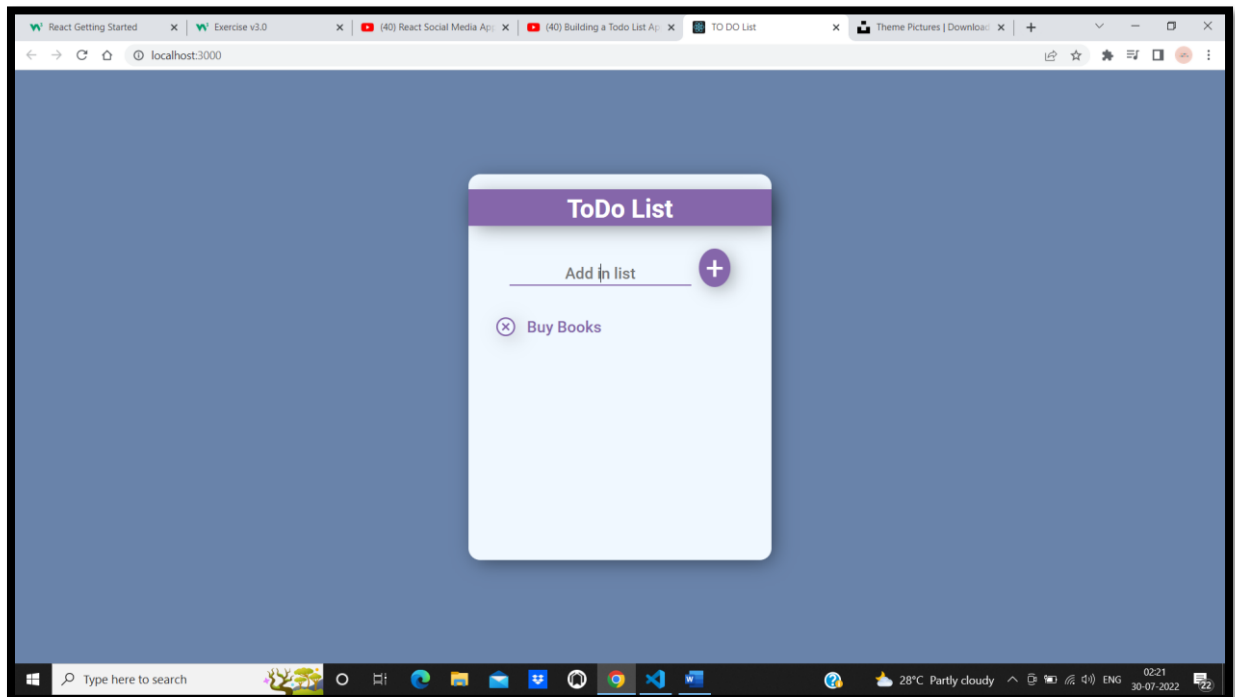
React Getting Started
Exercise v3.0
(40) React Social Media Ap
(40) Building a Todo List Ap
TO DO List
Theme Pictures | Downloa
localhost:3000

ToDo List

Add in list
+

Buy Books

Type here to search
28°C Partly cloudy
ENG
02:21
30-07-2022
22